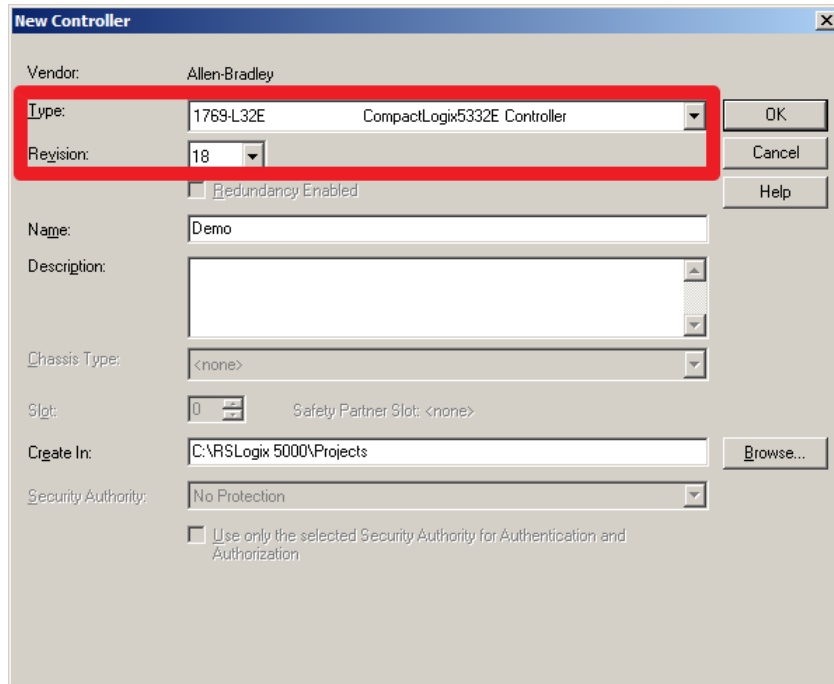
New Controller

Vendor: Allen-Bradley

Type: 1769-L32E CompactLogix5332E Controller

Revision: 18

Redundancy Enabled

Name: Demo

Description:

Chassis Type: <none>

Slot: 0 Safety Partner Slot: <none>

Create In: C:\RSLogix 5000\Projects

Security Authority: No Protection

Use only the selected Security Authority for Authentication and Authorization

OK

Cancel

Help

Browse...